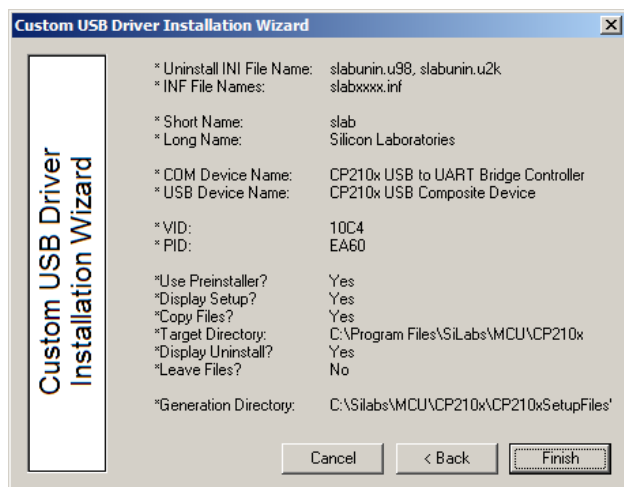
Custom USB Driver Installation Wizard

Custom USB Driver Installation Wizard

| | |
|---|---|
| * Uninstall INI File Name: | slabunin.u98, slabunin.u2k |
| * INF File Names: | slabxxxx.inf |
| * Short Name: | slab |
| * Long Name: | Silicon Laboratories |
| * COM Device Name: | CP210x USB to UART Bridge Controller |
| * USB Device Name: | CP210x USB Composite Device |
| * VID: | 10C4 |
| * PID: | EA60 |
| *Use Preinstaller? | Yes |
| *Display Setup? | Yes |
| *Copy Files? | Yes |
| *Target Directory: | C:\Program Files\SiLabs\MCU\CP210x |
| *Display Uninstall? | Yes |
| *Leave Files? | No |
| *Generation Directory: | C:\Silabs\MCU\CP210x\CP210xSetupFiles' |

Cancel
< Back
Finish